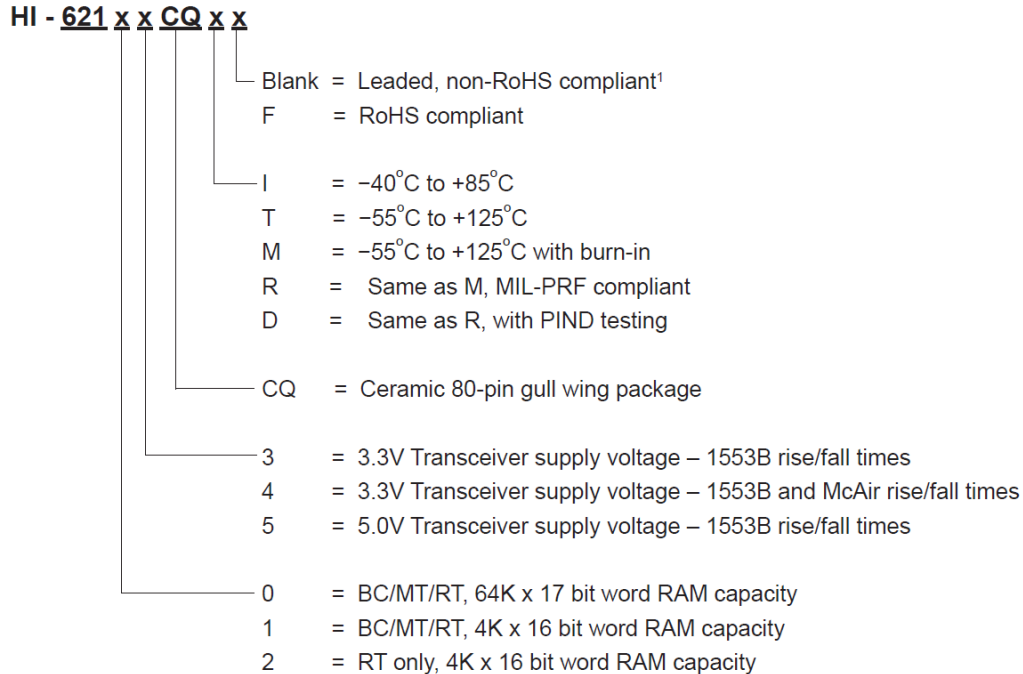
HI - 621 x x CQ x x

Blank = Leaded, non-RoHS compliant$^1$
F = RoHS compliant

I = −40°C to +85°C
T = −55°C to +125°C
M = −55°C to +125°C with burn-in
R = Same as M, MIL-PRF compliant
D = Same as R, with PIND testing

CQ = Ceramic 80-pin gull wing package

3 = 3.3V Transceiver supply voltage – 1553B rise/fall times
4 = 3.3V Transceiver supply voltage – 1553B and McAir rise/fall times
5 = 5.0V Transceiver supply voltage – 1553B rise/fall times

0 = BC/MT/RT, 64K x 17 bit word RAM capacity
1 = BC/MT/RT, 4K x 16 bit word RAM capacity
2 = RT only, 4K x 16 bit word RAM capacity